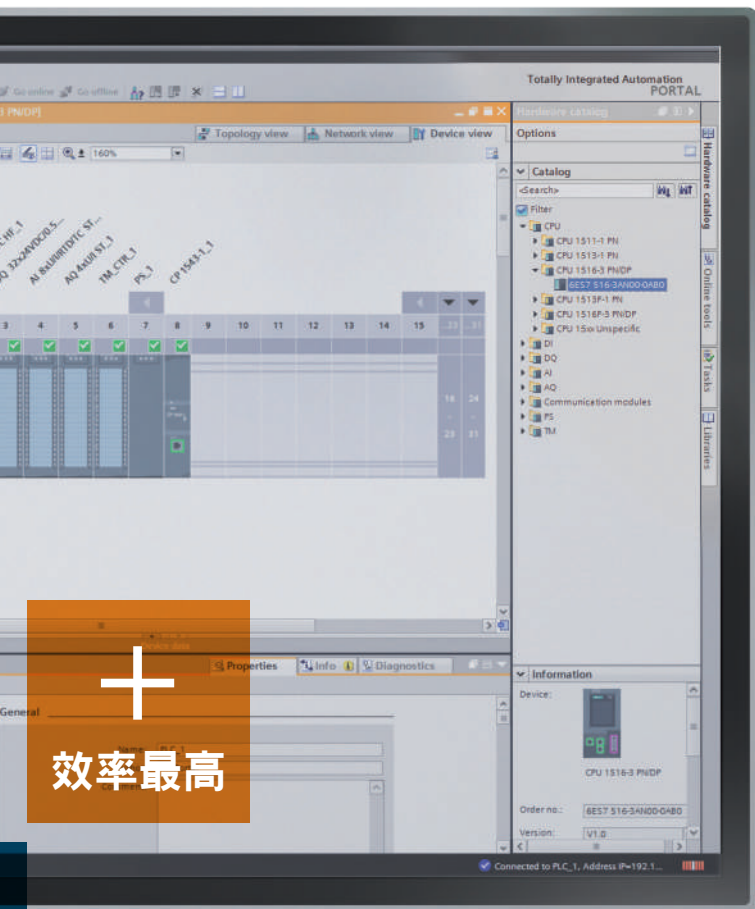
Go online Go offline

Totally Integrated Automation
PORTAL

PN/DP]

Hardware catalog

Topology view
Network view
Device view

Options

160%

Catalog

<Search>

Filter

CPU
CPU 1511-1 PN
CPU 1513-1 PN
CPU 1516-3 PN/DP
6ES7 516-3AN00-0AB0
CPU 1516F-1 PN
CPU 1516F-3 PN/DP
CPU 15xx Unspecific
DI
DQ
AI
AQ
Communication modules
PS
TM

Hardware catalog
Online tools
Tasks
Libraries

AI 8xU/I/RTD/TC ST...
AQ 4xU/I ST_1
TM_CTR_1
PS_1
CP 1543-1_1

3
4
5
6
7
8
9
10
11
12
13
14
15

16
24
23
31

Properties
Info
Diagnostics

Information

Device:

CPU 1516-3 PN/DP

General

Name
Comment

Order no.:
6ES7 516-3AN00-0AB0

Version:
V1.0

Connected to PLC_1, Address IP=192.1...

＋
效率最高